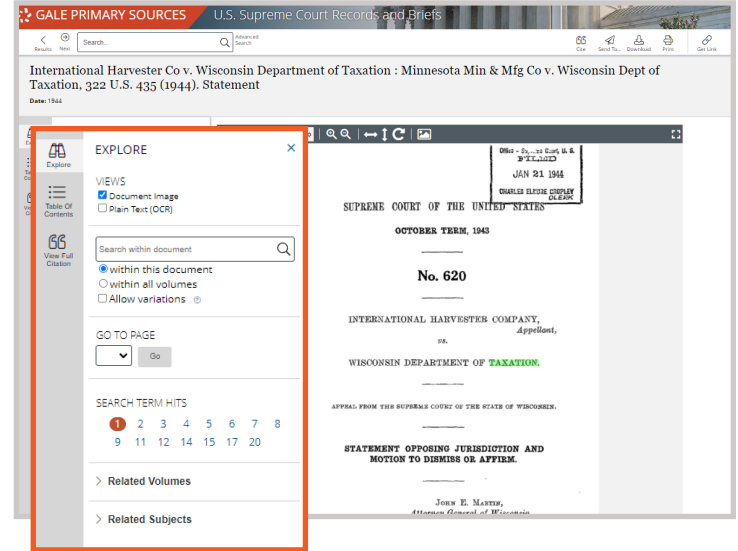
GALE PRIMARY SOURCES | U.S. Supreme Court Records and Briefs

Results Next Search... Advanced Search

Cite Send To... Download Print Get Link

International Harvester Co v. Wisconsin Department of Taxation : Minnesota Min & Mfg Co v. Wisconsin Dept of Taxation, 322 U.S. 435 (1944). Statement

Date: 1944

Explore

Table Of Contents

View Full Citation

EXPLORE

VIEWS
Document Image
Plain Text (OCR)

Search within document
within this document
within all volumes
Allow variations

GO TO PAGE
Go

SEARCH TERM HITS
1 2 3 4 5 6 7 8
9 11 12 14 15 17 20

Related Volumes

Related Subjects

Office - S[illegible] Court, U. S.
FILED
JAN 21 1944
CHARLES ELMORE CROPLEY
CLERK

SUPREME COURT OF THE UNITED STATES

OCTOBER TERM, 1943

No. 620

INTERNATIONAL HARVESTER COMPANY, Appellant,

vs.

WISCONSIN DEPARTMENT OF TAXATION.

APPEAL FROM THE SUPREME COURT OF THE STATE OF WISCONSIN.

STATEMENT OPPOSING JURISDICTION AND MOTION TO DISMISS OR AFFIRM.

JOHN E. MARTIN,
Attorney General of Wisconsin